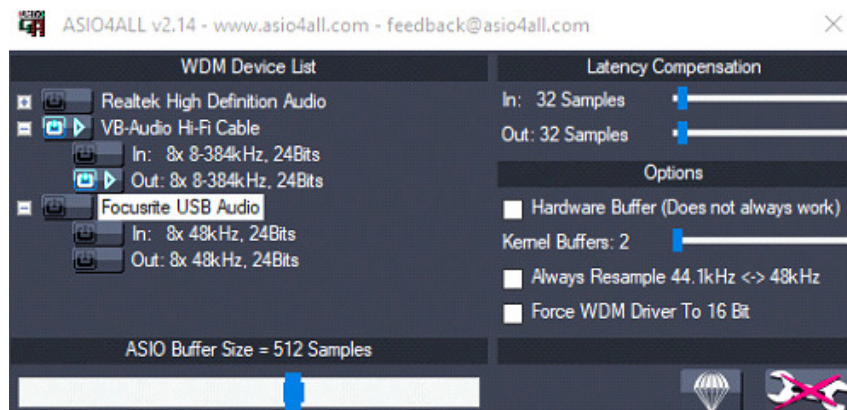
ASIO4ALL v2.14 - www.asio4all.com - feedback@asio4all.com

WDM Device List

Realtek High Definition Audio

VB-Audio Hi-Fi Cable

In: 8x 8-384kHz, 24Bits

Out: 8x 8-384kHz, 24Bits

Focusrite USB Audio

In: 8x 48kHz, 24Bits

Out: 8x 48kHz, 24Bits

Latency Compensation

In: 32 Samples

Out: 32 Samples

Options

Hardware Buffer (Does not always work)

Kernel Buffers: 2

Always Resample 44.1kHz <-> 48kHz

Force WDM Driver To 16 Bit

ASIO Buffer Size = 512 Samples